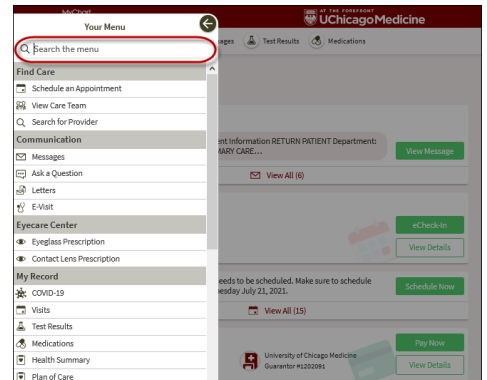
MyChart
Your Menu
Search the menu
Find Care
Schedule an Appointment
View Care Team
Search for Provider
Communication
Messages
Ask a Question
Letters
E-Visit
Eyecare Center
Eyeglass Prescription
Contact Lens Prescription
My Record
COVID-19
Visits
Test Results
Medications
Health Summary
Plan of Care

AT THE FOREFRONT
UChicagoMedicine
ssages Test Results Medications

ent Information RETURN PATIENT Department: MARY CARE...
View Message
View All (6)

eCheck-In
View Details

eeds to be scheduled. Make sure to schedule esday July 21, 2021.
Schedule Now
View All (15)

Pay Now
University of Chicago Medicine
Guarantor #1202091
View Details